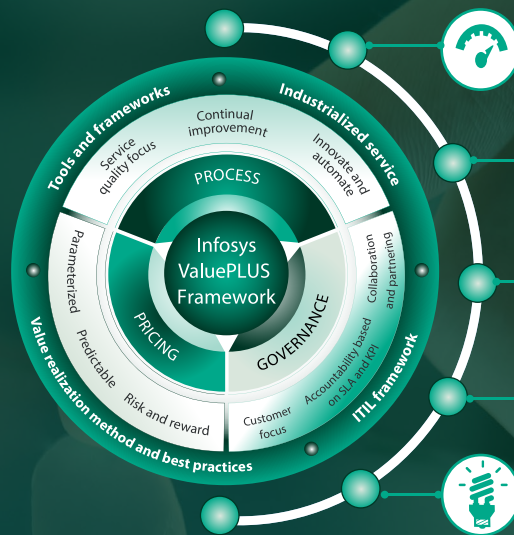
Tools and frameworks

Industrialized service

Continual improvement

Service quality focus

Innovate and automate

PROCESS

Infosys ValuePLUS Framework

Parameterized

Predictable

Risk and reward

PRICING

GOVERNANCE

Collaboration and partnering

Accountability based on SLA and KPI

Customer focus

ITIL framework

Value realization method and best practices